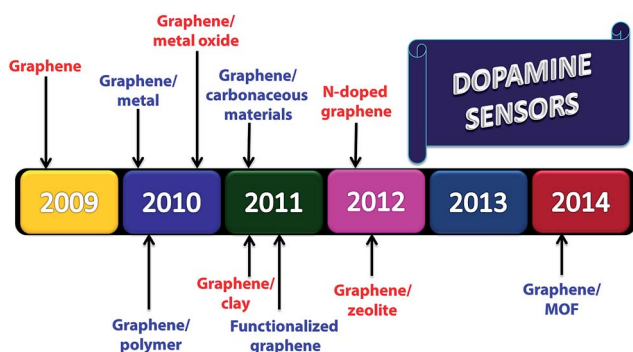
Graphene

Graphene/ metal

Graphene/ metal oxide

Graphene/ carbonaceous materials

N-doped graphene

DOPAMINE SENSORS

2009

2010

2011

2012

2013

2014

Graphene/ polymer

Graphene/ clay

Functionalized graphene

Graphene/ zeolite

Graphene/ MOF